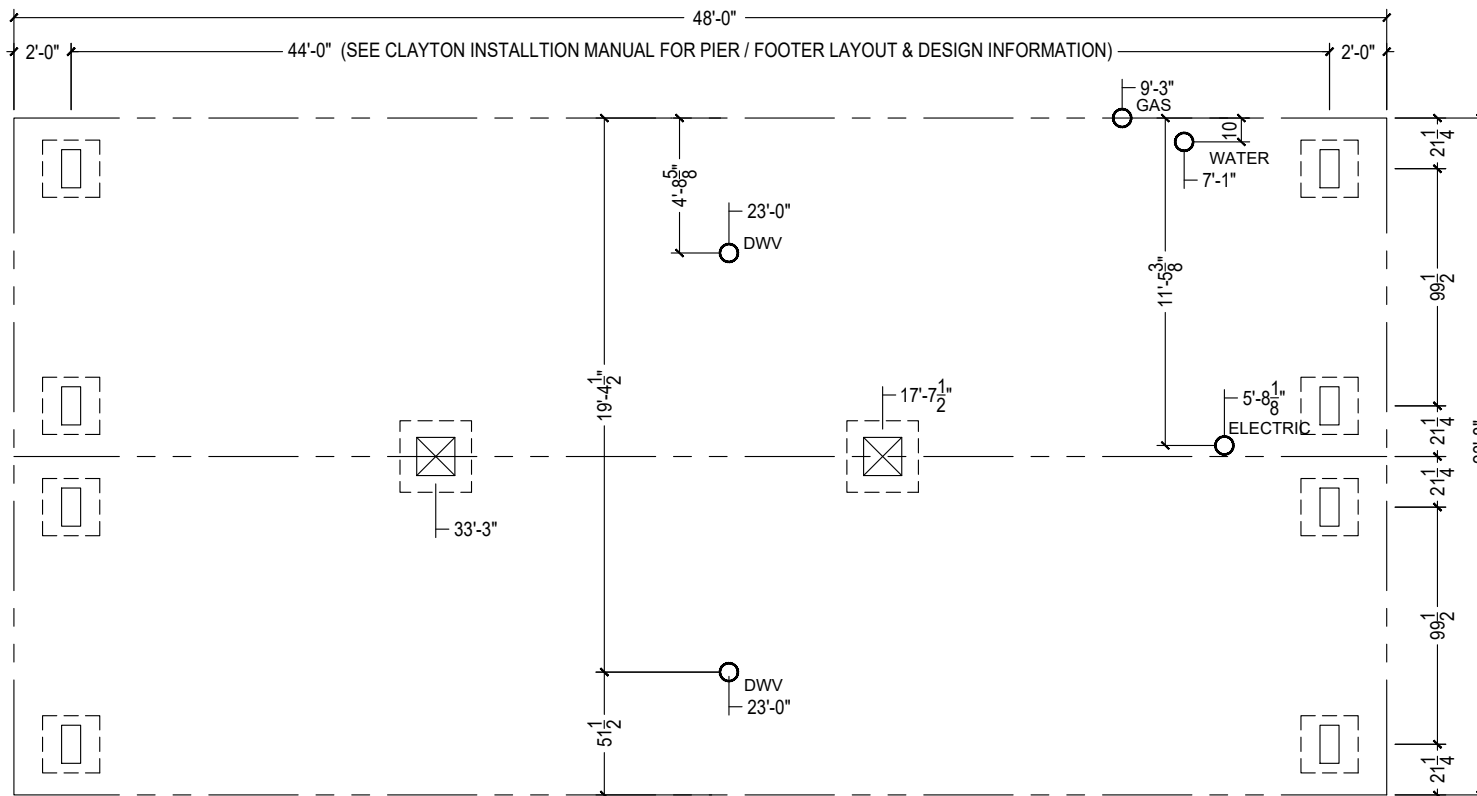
48'-0"

2'-0"

44'-0" (SEE CLAYTON INSTALLTION MANUAL FOR PIER / FOOTER LAYOUT & DESIGN INFORMATION)

2'-0"

9'-3"
GAS

10

WATER

7'-1"

$21\frac{1}{4}$

$4'-8\frac{5}{8}"$

23'-0"

DWV

$11'-5\frac{3}{8}"$

$99\frac{1}{2}$

$19'-4\frac{1}{2}"$

$17'-7\frac{1}{2}"$

$5'-8\frac{1}{8}"$

ELECTRIC

$21\frac{1}{4}$

$21\frac{1}{4}$

33'-3"

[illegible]

$99\frac{1}{2}$

DWV

23'-0"

$51\frac{1}{2}$

$21\frac{1}{4}$